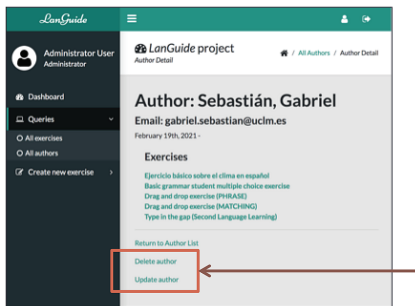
LanGuide

Administrator User
Administrator

Dashboard

Queries

All exercises

All authors

Create new exercise

LanGuide project
Author Detail

/ All Authors / Author Detail

Author: Sebastián, Gabriel

Email: gabriel.sebastian@uclm.es

February 19th, 2021 -

Exercises

Ejercicio básico sobre el clima en español
Basic grammar student multiple choice exercise
Drag and drop exercise (PHRASE)
Drag and drop exercise (MATCHING)
Type in the gap (Second Language Learning)

Return to Author List

Delete author

Update author